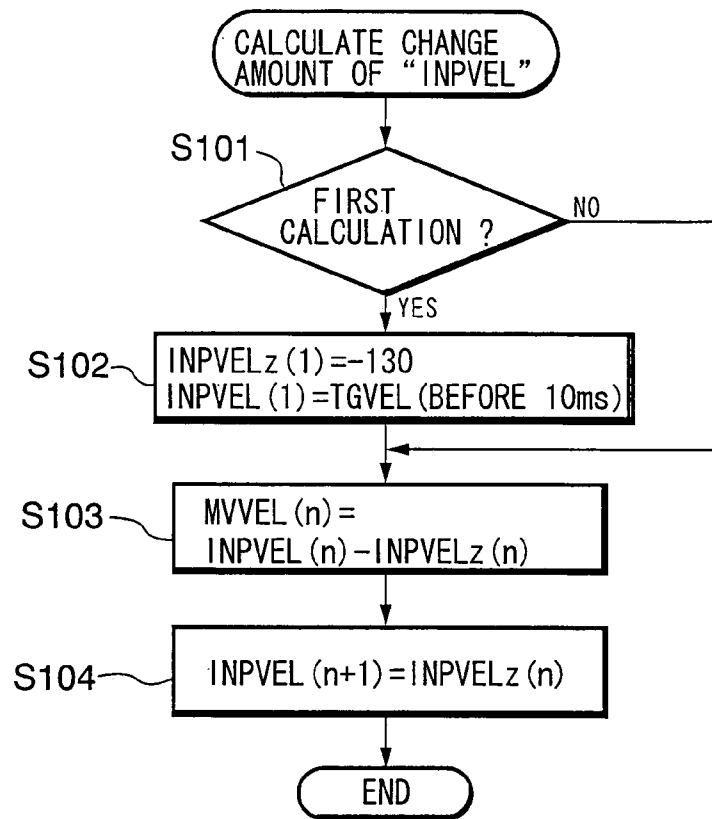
CALCULATE CHANGE AMOUNT OF "INPVEL"

S101

FIRST CALCULATION ?

NO

YES

S102

INPVELz (1) =−130
INPVEL (1) =TGVEL (BEFORE 10ms)

S103

MVVEL (n) =
INPVEL (n) −INPVELz (n)

S104

INPVEL (n+1) =INPVELz (n)

END